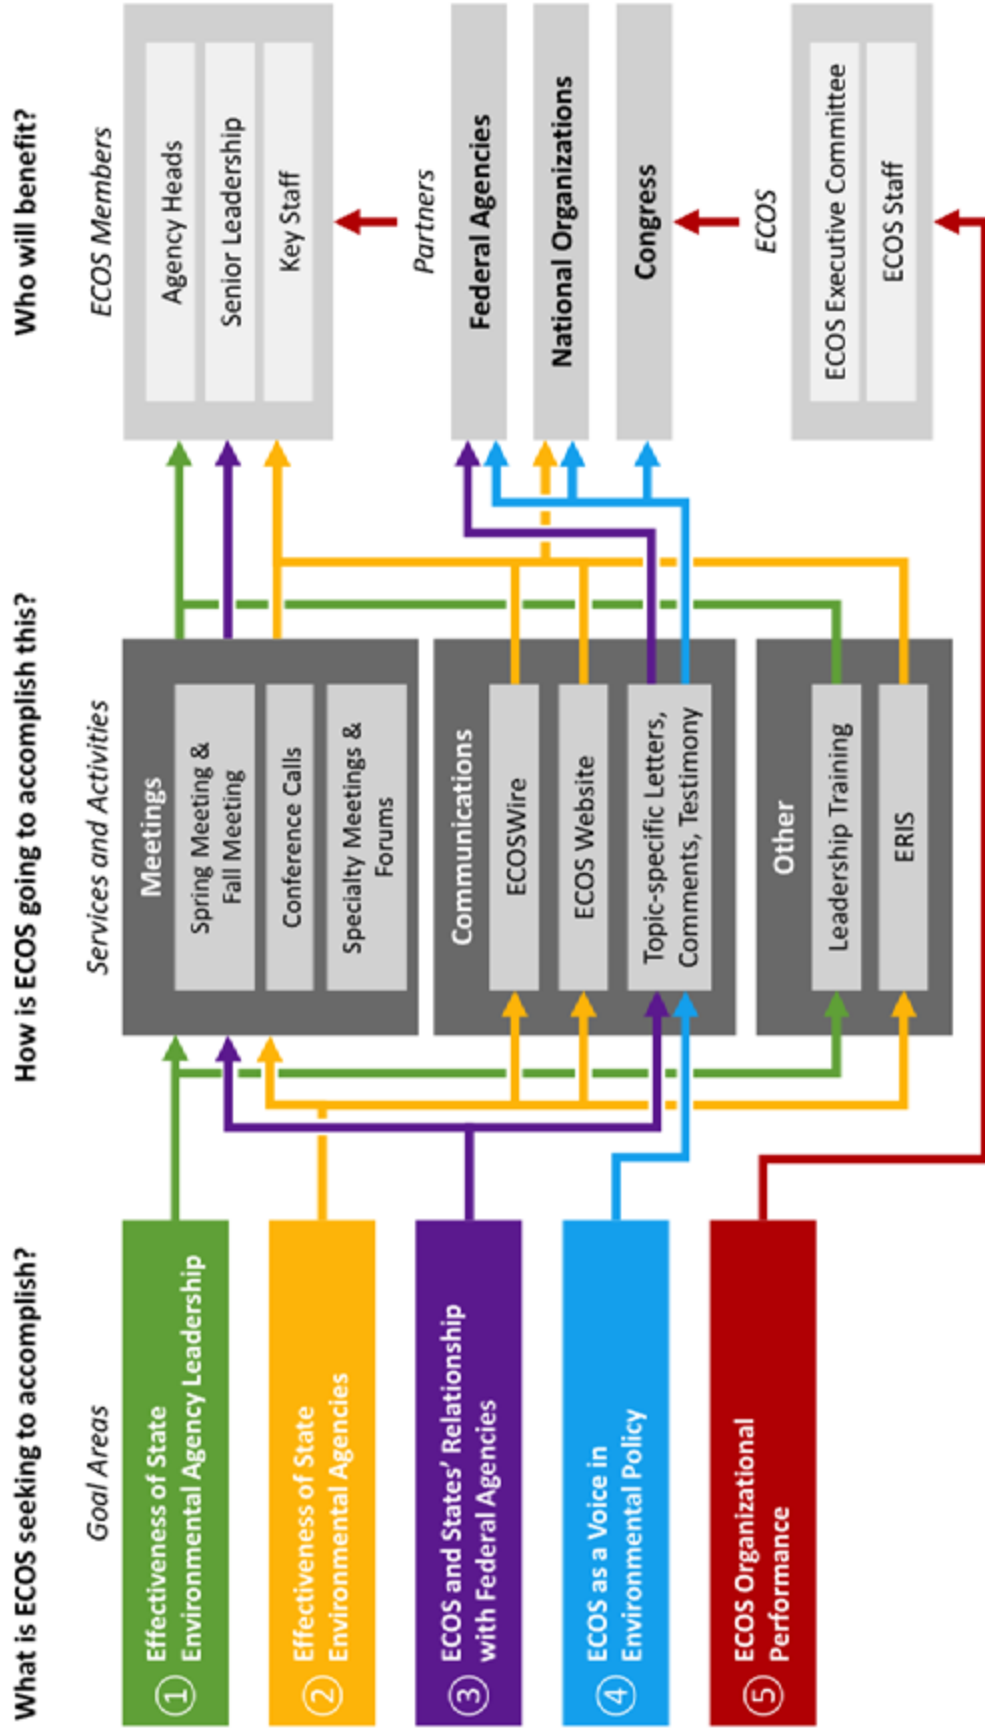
What is ECOS seeking to accomplish?

Goal Areas

① Effectiveness of State Environmental Agency Leadership

② Effectiveness of State Environmental Agencies

③ ECOS and States' Relationship with Federal Agencies

④ ECOS as a Voice in Environmental Policy

⑤ ECOS Organizational Performance

How is ECOS going to accomplish this?

Services and Activities

Meetings
Spring Meeting & Fall Meeting
Conference Calls
Specialty Meetings & Forums

Communications
ECOSWire
ECOS Website
Topic-specific Letters, Comments, Testimony

Other
Leadership Training
ERIS

Who will benefit?

ECOS Members
Agency Heads
Senior Leadership
Key Staff

Partners
Federal Agencies
National Organizations
Congress

ECOS
ECOS Executive Committee
ECOS Staff